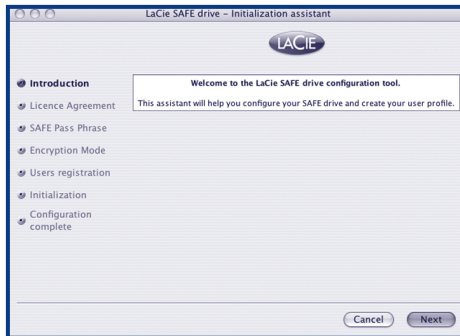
LaCie SAFE drive - Initialization assistant

LACIE

Introduction
Licence Agreement
SAFE Pass Phrase
Encryption Mode
Users registration
Initialization
Configuration complete

Welcome to the LaCie SAFE drive configuration tool.

This assistant will help you configure your SAFE drive and create your user profile.

Cancel
Next